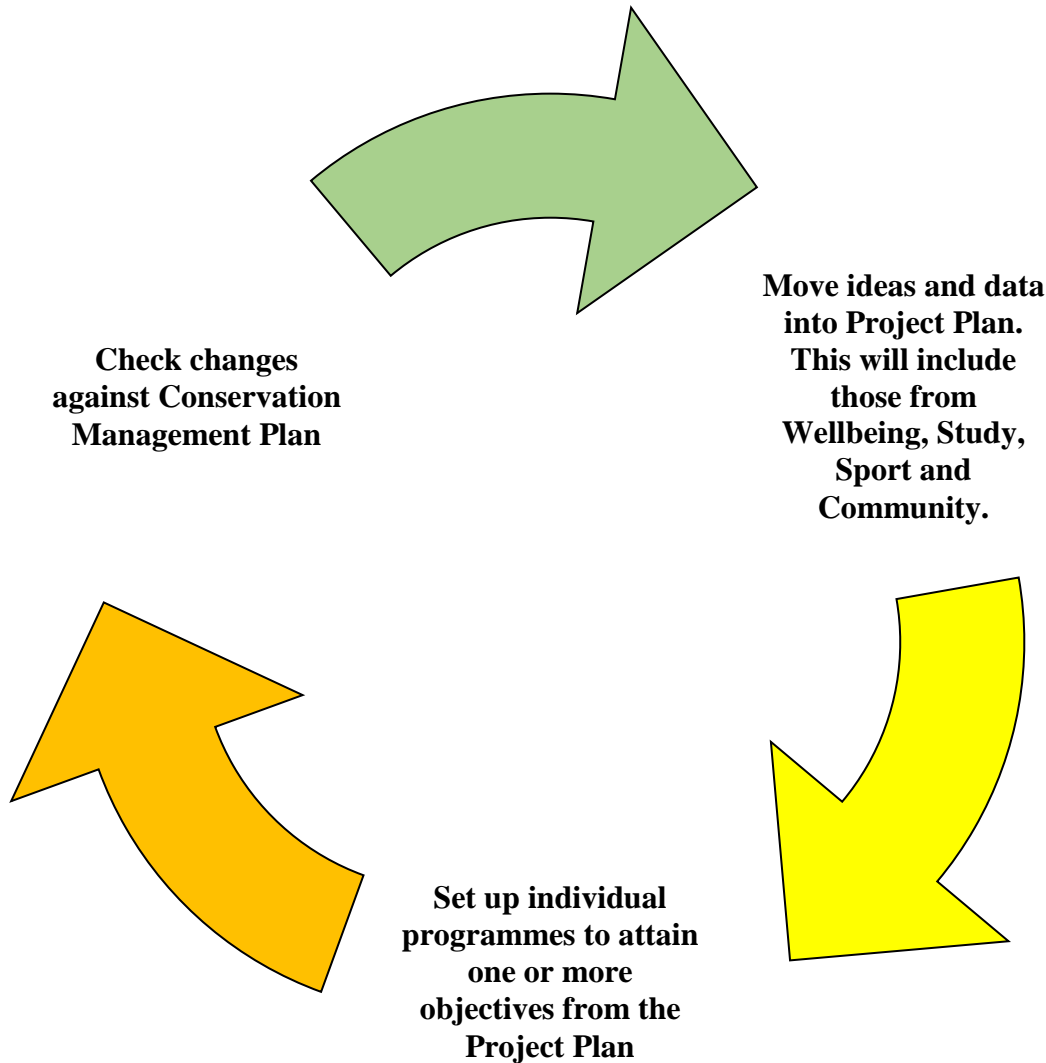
Move ideas and data into Project Plan. This will include those from Wellbeing, Study, Sport and Community.

Set up individual programmes to attain one or more objectives from the Project Plan

Check changes against Conservation Management Plan